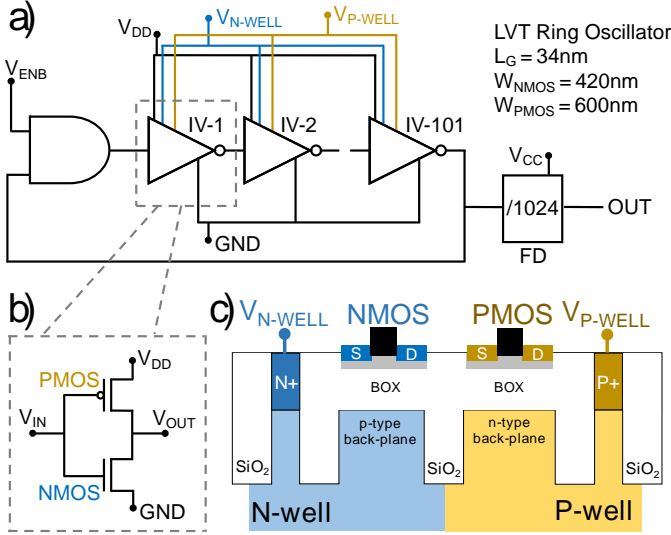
a)

$V_{DD}$

$V_{N-WELL}$

$V_{P-WELL}$

LVT Ring Oscillator
$L_G = 34$nm
$W_{NMOS} = 420$nm
$W_{PMOS} = 600$nm

$V_{ENB}$

IV-1

IV-2

IV-101

$V_{CC}$

/1024

OUT

FD

GND

b)

PMOS

$V_{DD}$

$V_{IN}$

$V_{OUT}$

NMOS

GND

c)

$V_{N-WELL}$

NMOS

PMOS

$V_{P-WELL}$

N+

S

D

S

D

P+

BOX

BOX

p-type back-plane

n-type back-plane

$SiO_2$

$SiO_2$

$SiO_2$

N-well

P-well